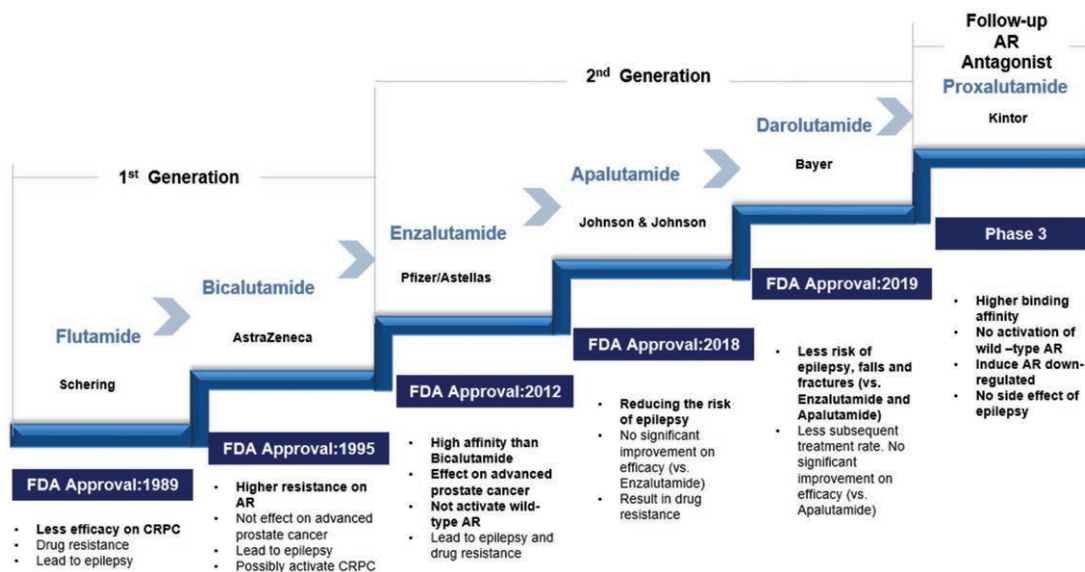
1st Generation

2nd Generation

Follow-up AR Antagonist

Flutamide

Schering

FDA Approval:1989

- Less efficacy on CRPC
- Drug resistance
- Lead to epilepsy

Bicalutamide

AstraZeneca

FDA Approval:1995

- Higher resistance on AR
- Not effect on advanced prostate cancer
- Lead to epilepsy
- Possibly activate CRPC

Enzalutamide

Pfizer/Astellas

FDA Approval:2012

- High affinity than Bicalutamide
- Effect on advanced prostate cancer
- Not activate wild-type AR
- Lead to epilepsy and drug resistance

Apalutamide

Johnson & Johnson

FDA Approval:2018

- Reducing the risk of epilepsy
- No significant improvement on efficacy (vs. Enzalutamide)
- Result in drug resistance

Darolutamide

Bayer

FDA Approval:2019

- Less risk of epilepsy, falls and fractures (vs. Enzalutamide and Apalutamide)
- Less subsequent treatment rate. No significant improvement on efficacy (vs. Apalutamide)

Proxalutamide

Kintor

Phase 3

- Higher binding affinity
- No activation of wild –type AR
- Induce AR down-regulated
- No side effect of epilepsy